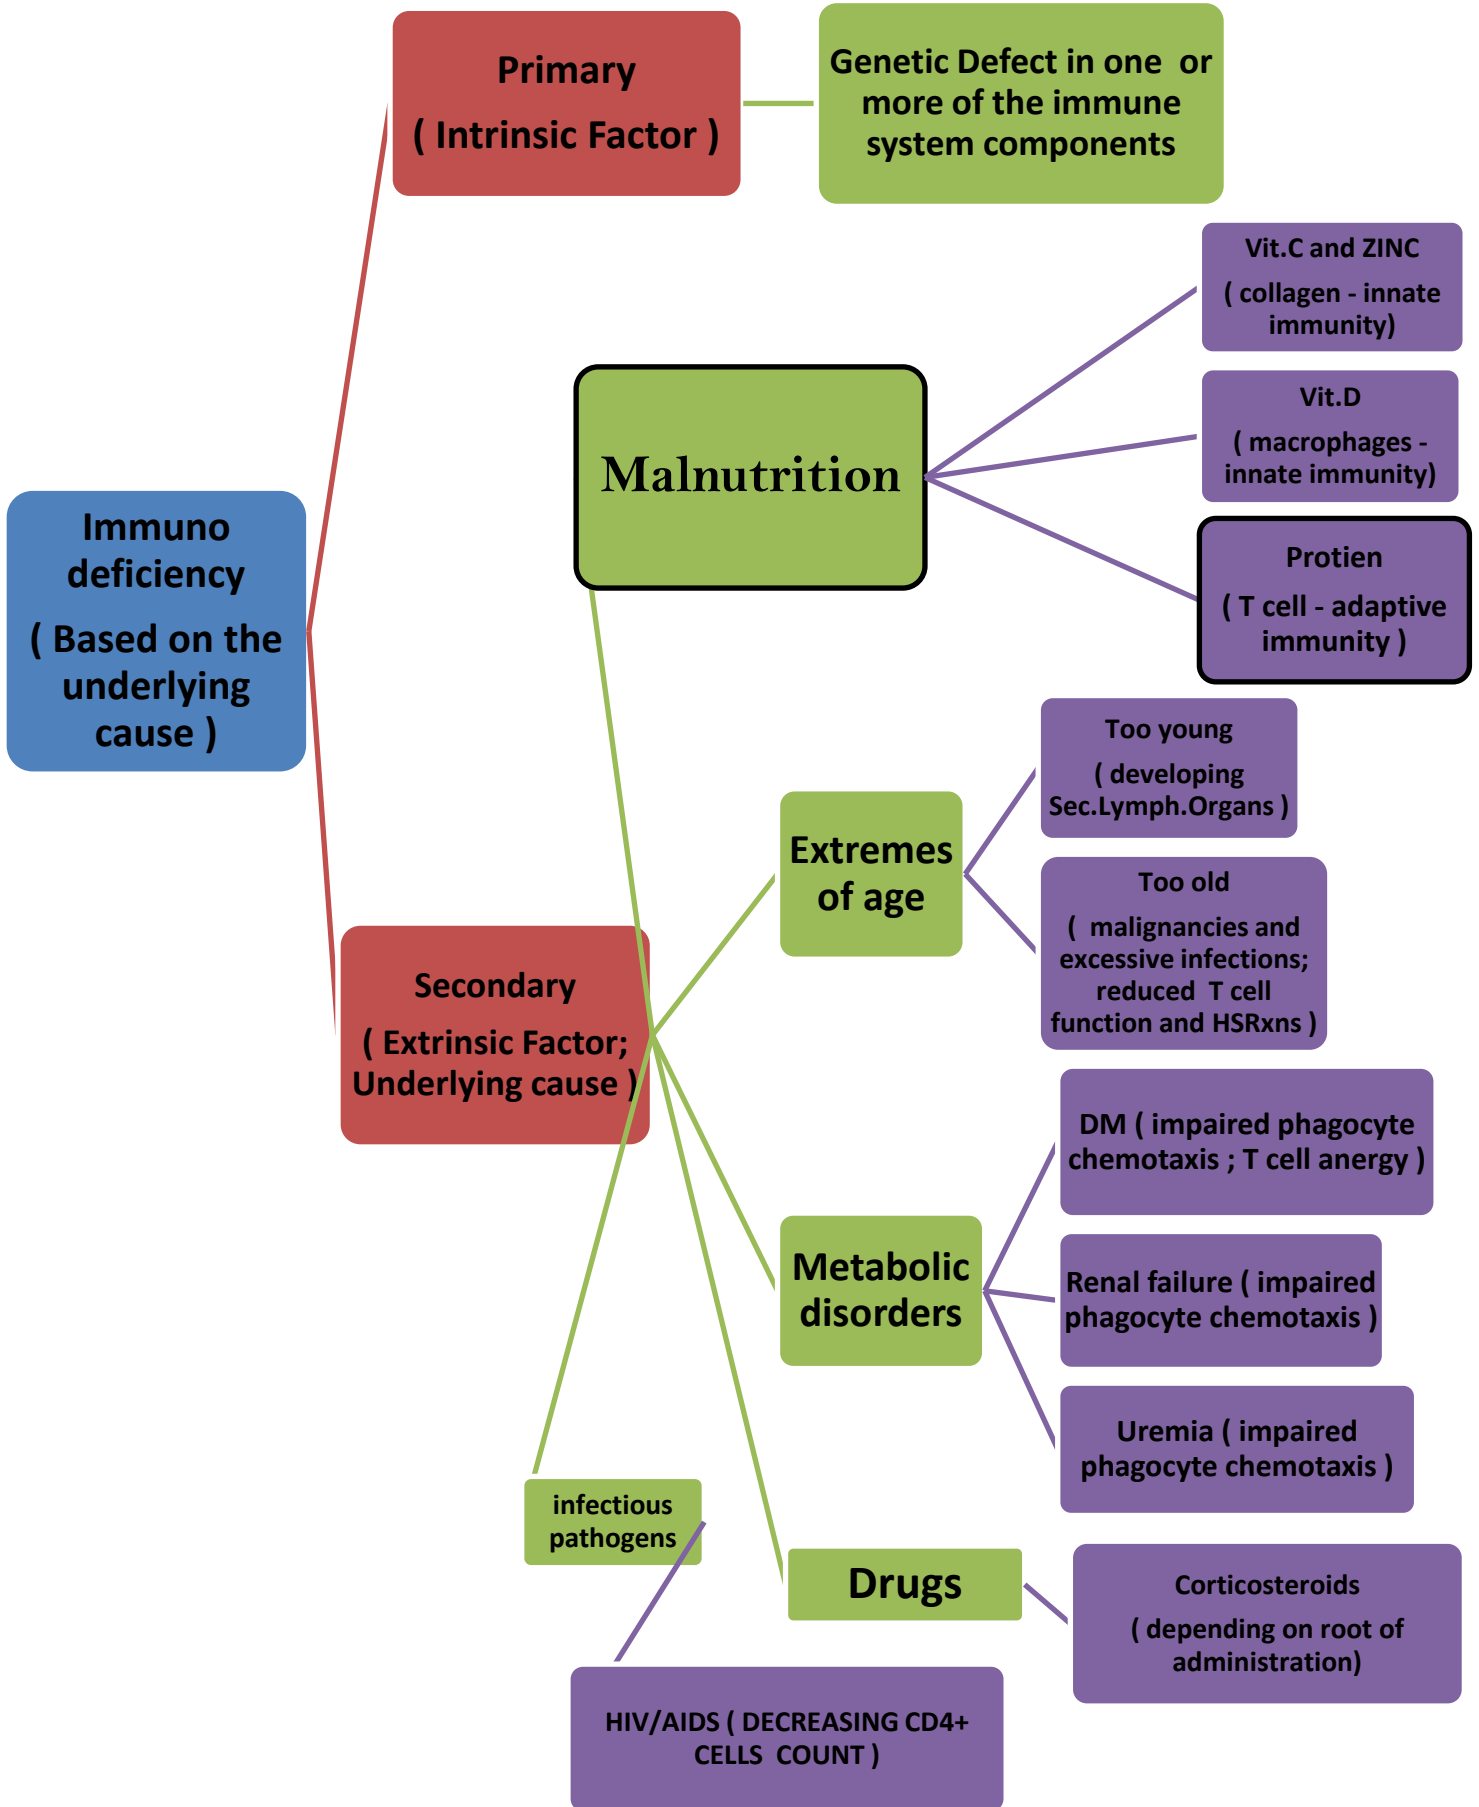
Immuno deficiency
( Based on the underlying cause )

Primary
( Intrinsic Factor )

Genetic Defect in one or more of the immune system components

Malnutrition

Vit.C and ZINC
( collagen - innate immunity)

Vit.D
( macrophages - innate immunity)

Protien
( T cell - adaptive immunity )

Extremes of age

Too young
( developing Sec.Lymph.Organs )

Too old
( malignancies and excessive infections; reduced T cell function and HSRxns )

Secondary
( Extrinsic Factor; Underlying cause )

Metabolic disorders

DM ( impaired phagocyte chemotaxis ; T cell anergy )

Renal failure ( impaired phagocyte chemotaxis )

Uremia ( impaired phagocyte chemotaxis )

infectious pathogens

Drugs

Corticosteroids
( depending on root of administration)

HIV/AIDS ( DECREASING CD4+ CELLS COUNT )